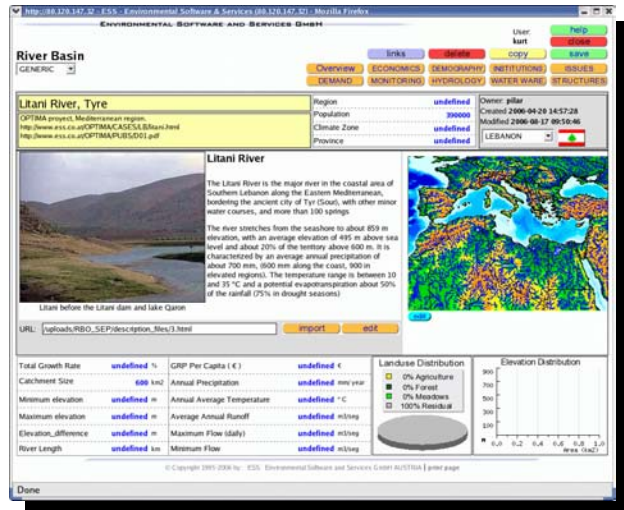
http://80.120.147.32/ - ESS - Environmental Software & Services (80.120.147.32) - Mozilla Firefox

ENVIRONMENTAL SOFTWARE AND SERVICES GMBH

User: kurt

help
close
save

River Basin
GENERIC

links
delete
copy

Overview
ECONOMICS
DEMOGRAPHY
INSTITUTIONS
ISSUES
DEMAND
MONITORING
HYDROLOGY
WATER WARE
STRUCTURES

Litani River, Tyre

OPTIMA project, Mediterranean region.
http://www.ess.co.at/OPTIMA/CASES/LB/litani.html
http://www.ess.co.at/OPTIMA/PUBS/D01.pdf

| Region | undefined |
|---|---|
| Population | 390000 |
| Climate Zone | undefined |
| Province | undefined |

Owner: pillar
Created 2006-04-20 14:57:28
Modified 2006-08-17 09:50:46
LEBANON

Litani River

The Litani River is the major river in the coastal area of Southern Lebanon along the Eastern Mediterranean, bordering the ancient city of Tyr (Sour), with other minor water courses, and more than 100 springs

The river stretches from the seashore to about 859 m elevation, with an average elevation of 495 m above sea level and about 20% of the territory above 600 m. It is characterized by an average annual precipitation of about 700 mm, (600 mm along the coast, 900 in elevated regions). The temperature range is between 10 and 35 °C and a potential evapotranspiration about 50% of the rainfall (75% in drought seasons)

Litani before the Litani dam and lake Qaron

edit

URL: uploads/RBO_SEP/description_files/3.html
import
edit

| Total Growth Rate | undefined % | GRP Per Capita ( € ) | undefined € |
|---|---|---|---|
| Catchment Size | 600 km2 | Annual Precipitation | undefined mm/year |
| Minimum elevation | undefined m | Annual Average Temperature | undefined °C |
| Maximum elevation | undefined m | Average Annual Runoff | undefined m3/seg |
| Elevation_difference | undefined m | Maximum Flow (daily) | undefined m3/seg |
| River Length | undefined km | Minimum Flow | undefined m3/seg |

Landuse Distribution
0% Agriculture
0% Forest
0% Meadows
100% Residual

Elevation Distribution
900
700
500
300
100
0.0 0.2 0.4 0.6 0.8 1.0
Area (km2)

© Copyright 1995-2006 by : ESS Environmental Software and Services GmbH AUSTRIA | print page

Done